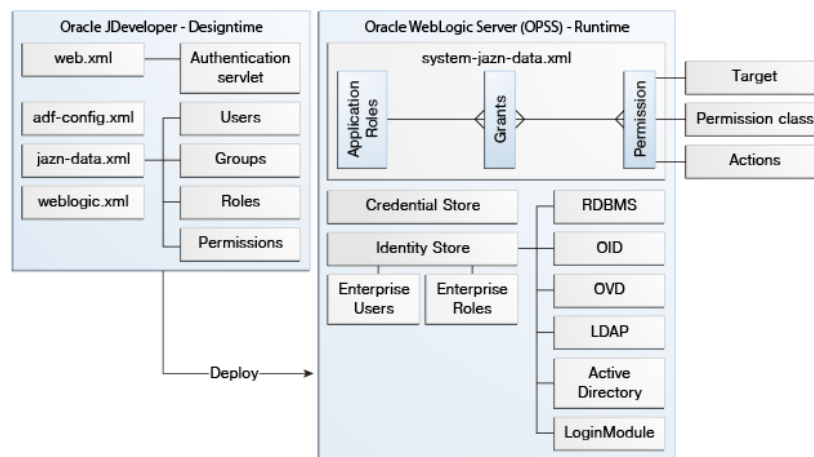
Oracle JDeveloper - Designtime

web.xml

Authentication servlet

adf-config.xml

jazn-data.xml

weblogic.xml

Users

Groups

Roles

Permissions

Deploy

Oracle WebLogic Server (OPSS) - Runtime

system-jazn-data.xml

Application Roles

Grants

Permission

Target

Permission class

Actions

Credential Store

Identity Store

Enterprise Users

Enterprise Roles

RDBMS

OID

OVD

LDAP

Active Directory

LoginModule